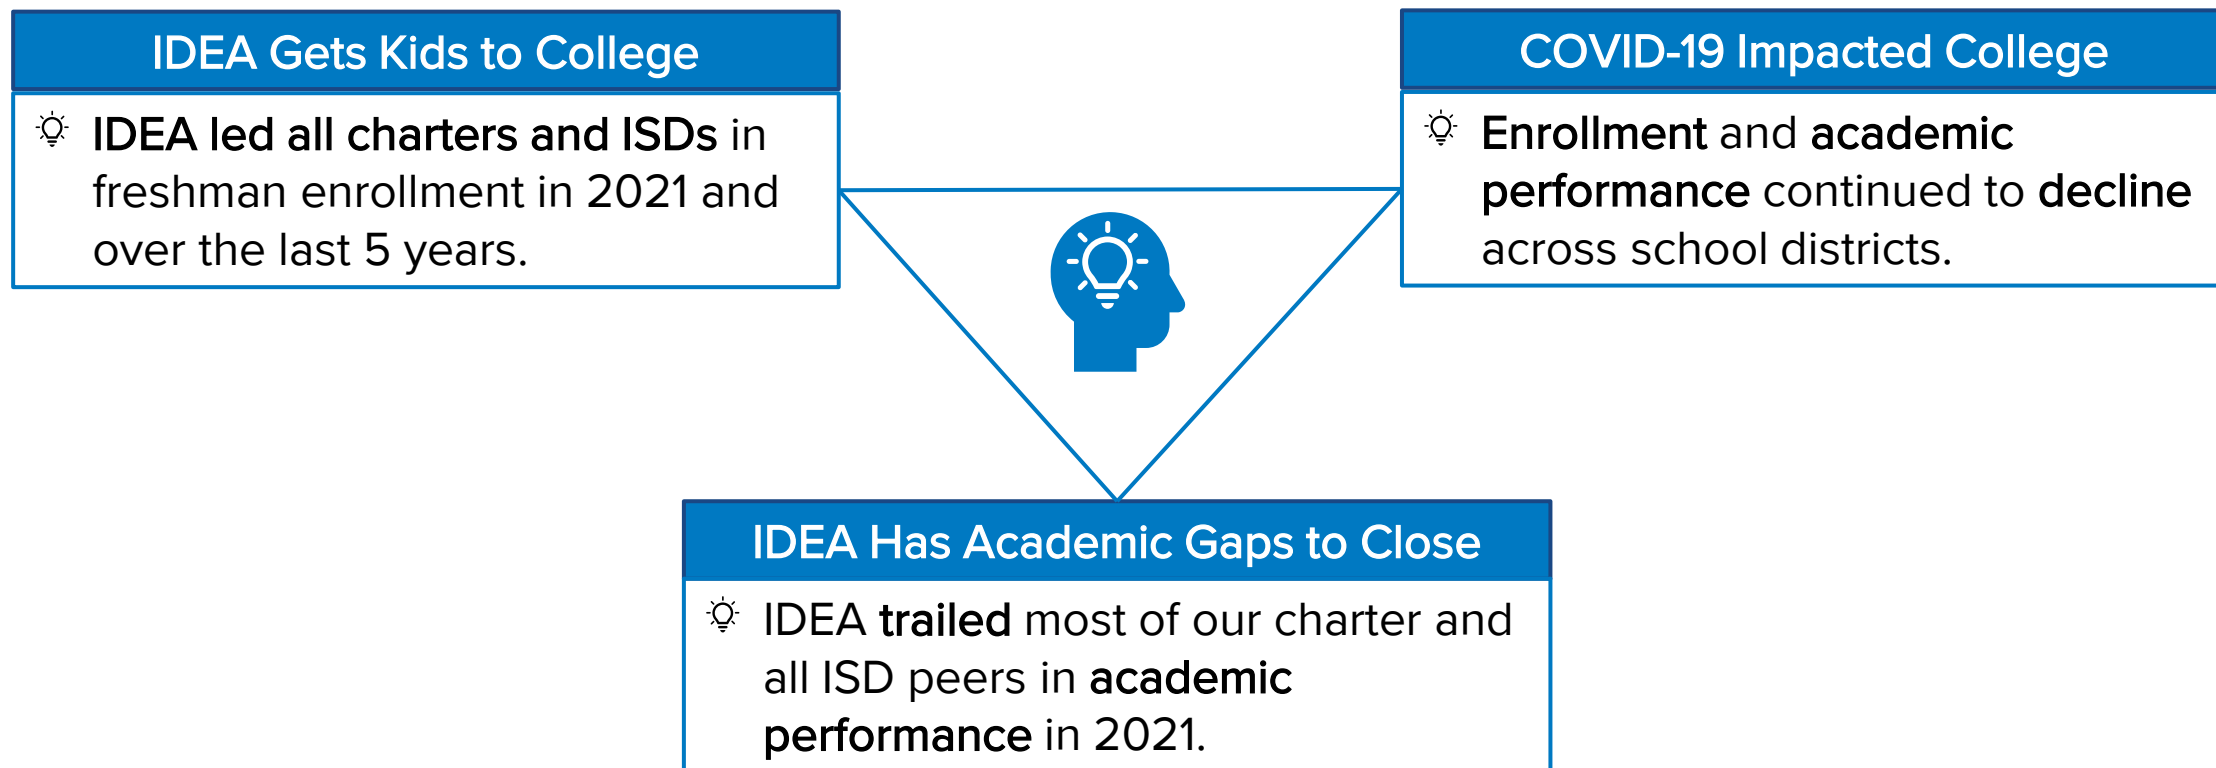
IDEA Gets Kids to College

IDEA led all charters and ISDs in freshman enrollment in 2021 and over the last 5 years.

COVID-19 Impacted College

Enrollment and academic performance continued to decline across school districts.

IDEA Has Academic Gaps to Close

IDEA trailed most of our charter and all ISD peers in academic performance in 2021.